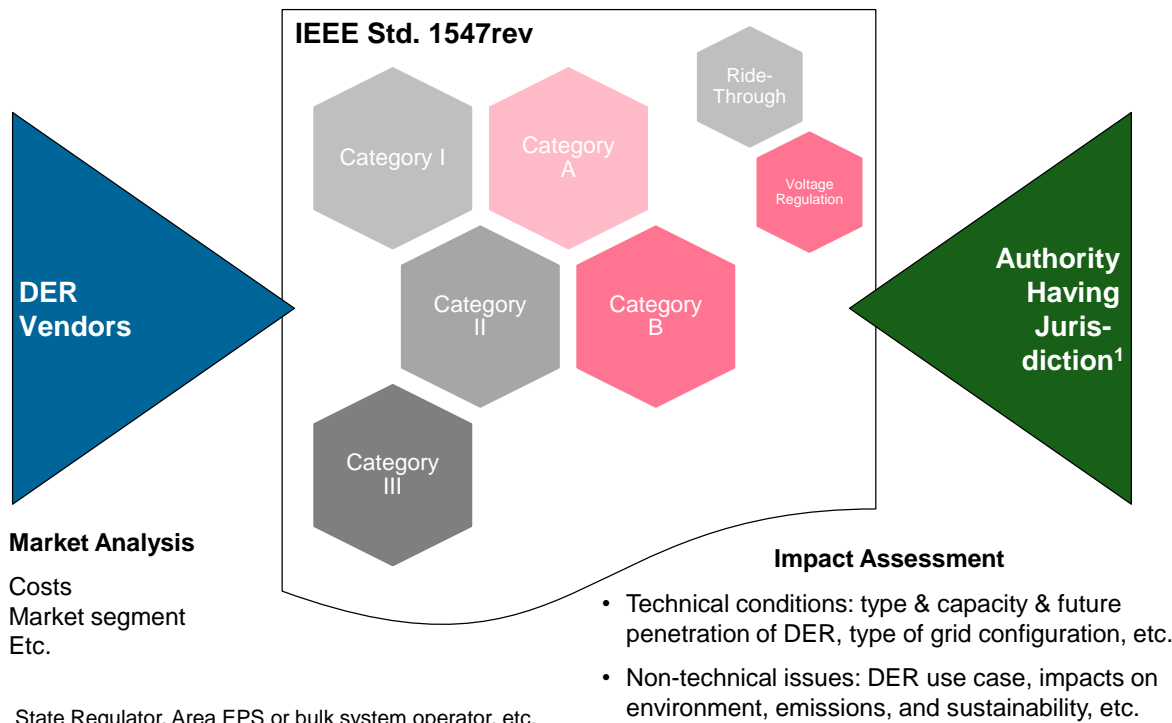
IEEE Std. 1547rev

Category I

Category A

Ride-Through

Voltage Regulation

DER Vendors

Category II

Category B

Authority Having Jurisdiction$^1$

Category III

Market Analysis

Costs
Market segment
Etc.

Impact Assessment

• Technical conditions: type & capacity & future penetration of DER, type of grid configuration, etc.

• Non-technical issues: DER use case, impacts on environment, emissions, and sustainability, etc.

State Regulator, Area EPS or bulk system operator, etc.